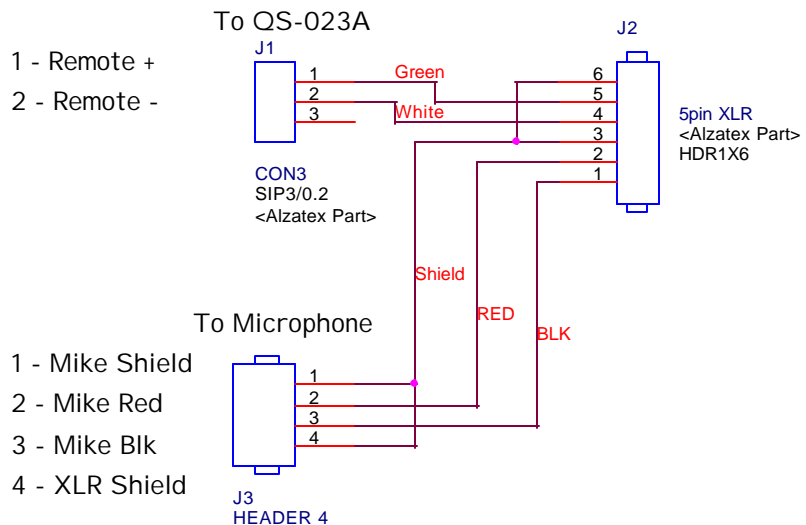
To QS-023A

1 - Remote +

2 - Remote -

J1

1
2
3

Green

White

CON3
SIP3/0.2
<Alzatex Part>

J2

6
5
4
3
2
1

5pin XLR
<Alzatex Part>
HDR1X6

Shield

RED

BLK

To Microphone

1 - Mike Shield

2 - Mike Red

3 - Mike Blk

4 - XLR Shield

1
2
3
4

J3
HEADER 4